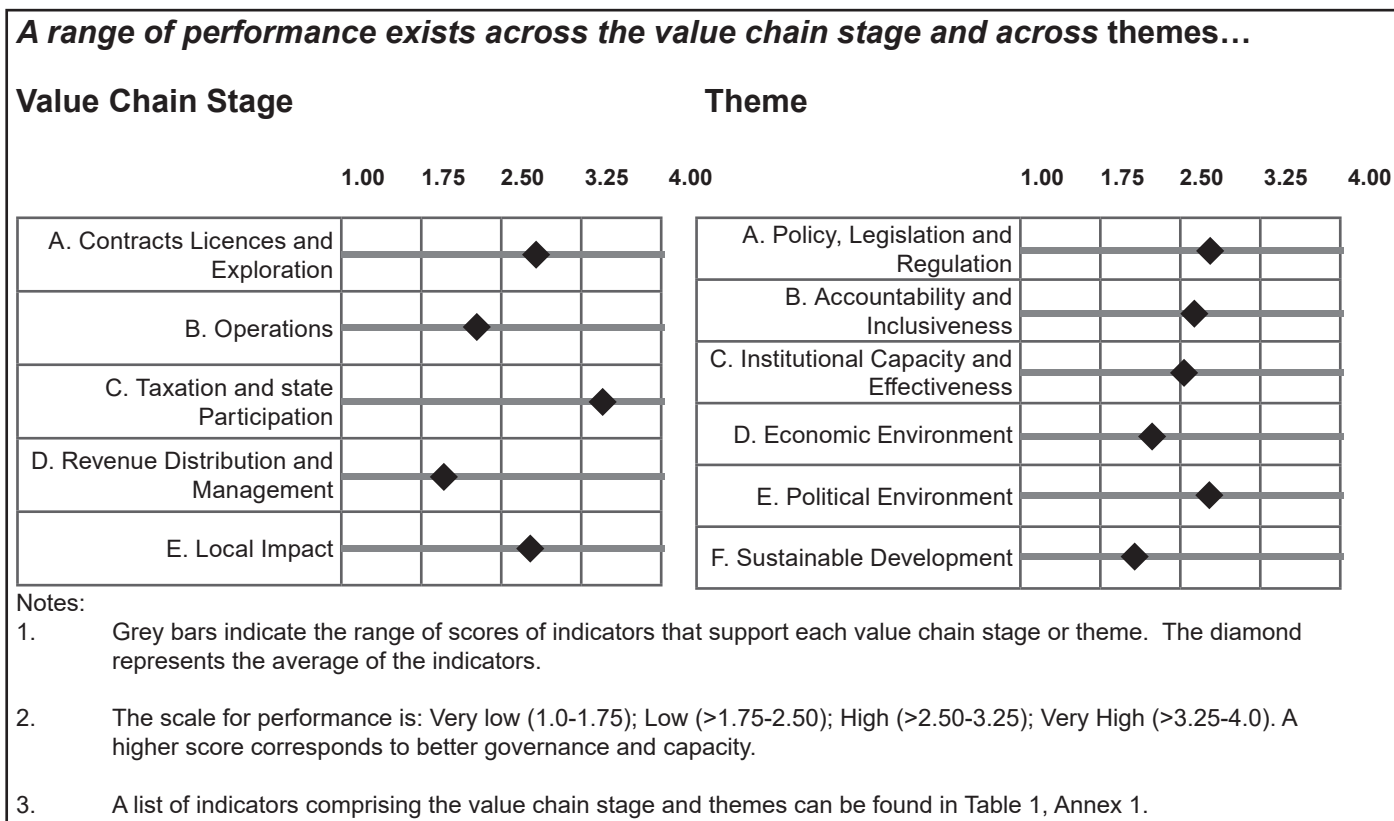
*A range of performance exists across the value chain stage and across* **themes…**

**Value Chain Stage**

| | 1.00 | 1.75 | 2.50 | 3.25 | 4.00 |
|---|---|---|---|---|---|
| A. Contracts Licences and Exploration | | | | | |
| B. Operations | | | | | |
| C. Taxation and state Participation | | | | | |
| D. Revenue Distribution and Management | | | | | |
| E. Local Impact | | | | | |

**Theme**

| | 1.00 | 1.75 | 2.50 | 3.25 | 4.00 |
|---|---|---|---|---|---|
| A. Policy, Legislation and Regulation | | | | | |
| B. Accountability and Inclusiveness | | | | | |
| C. Institutional Capacity and Effectiveness | | | | | |
| D. Economic Environment | | | | | |
| E. Political Environment | | | | | |
| F. Sustainable Development | | | | | |

Notes:

1. Grey bars indicate the range of scores of indicators that support each value chain stage or theme. The diamond represents the average of the indicators.

2. The scale for performance is: Very low (1.0-1.75); Low (>1.75-2.50); High (>2.50-3.25); Very High (>3.25-4.0). A higher score corresponds to better governance and capacity.

3. A list of indicators comprising the value chain stage and themes can be found in Table 1, Annex 1.